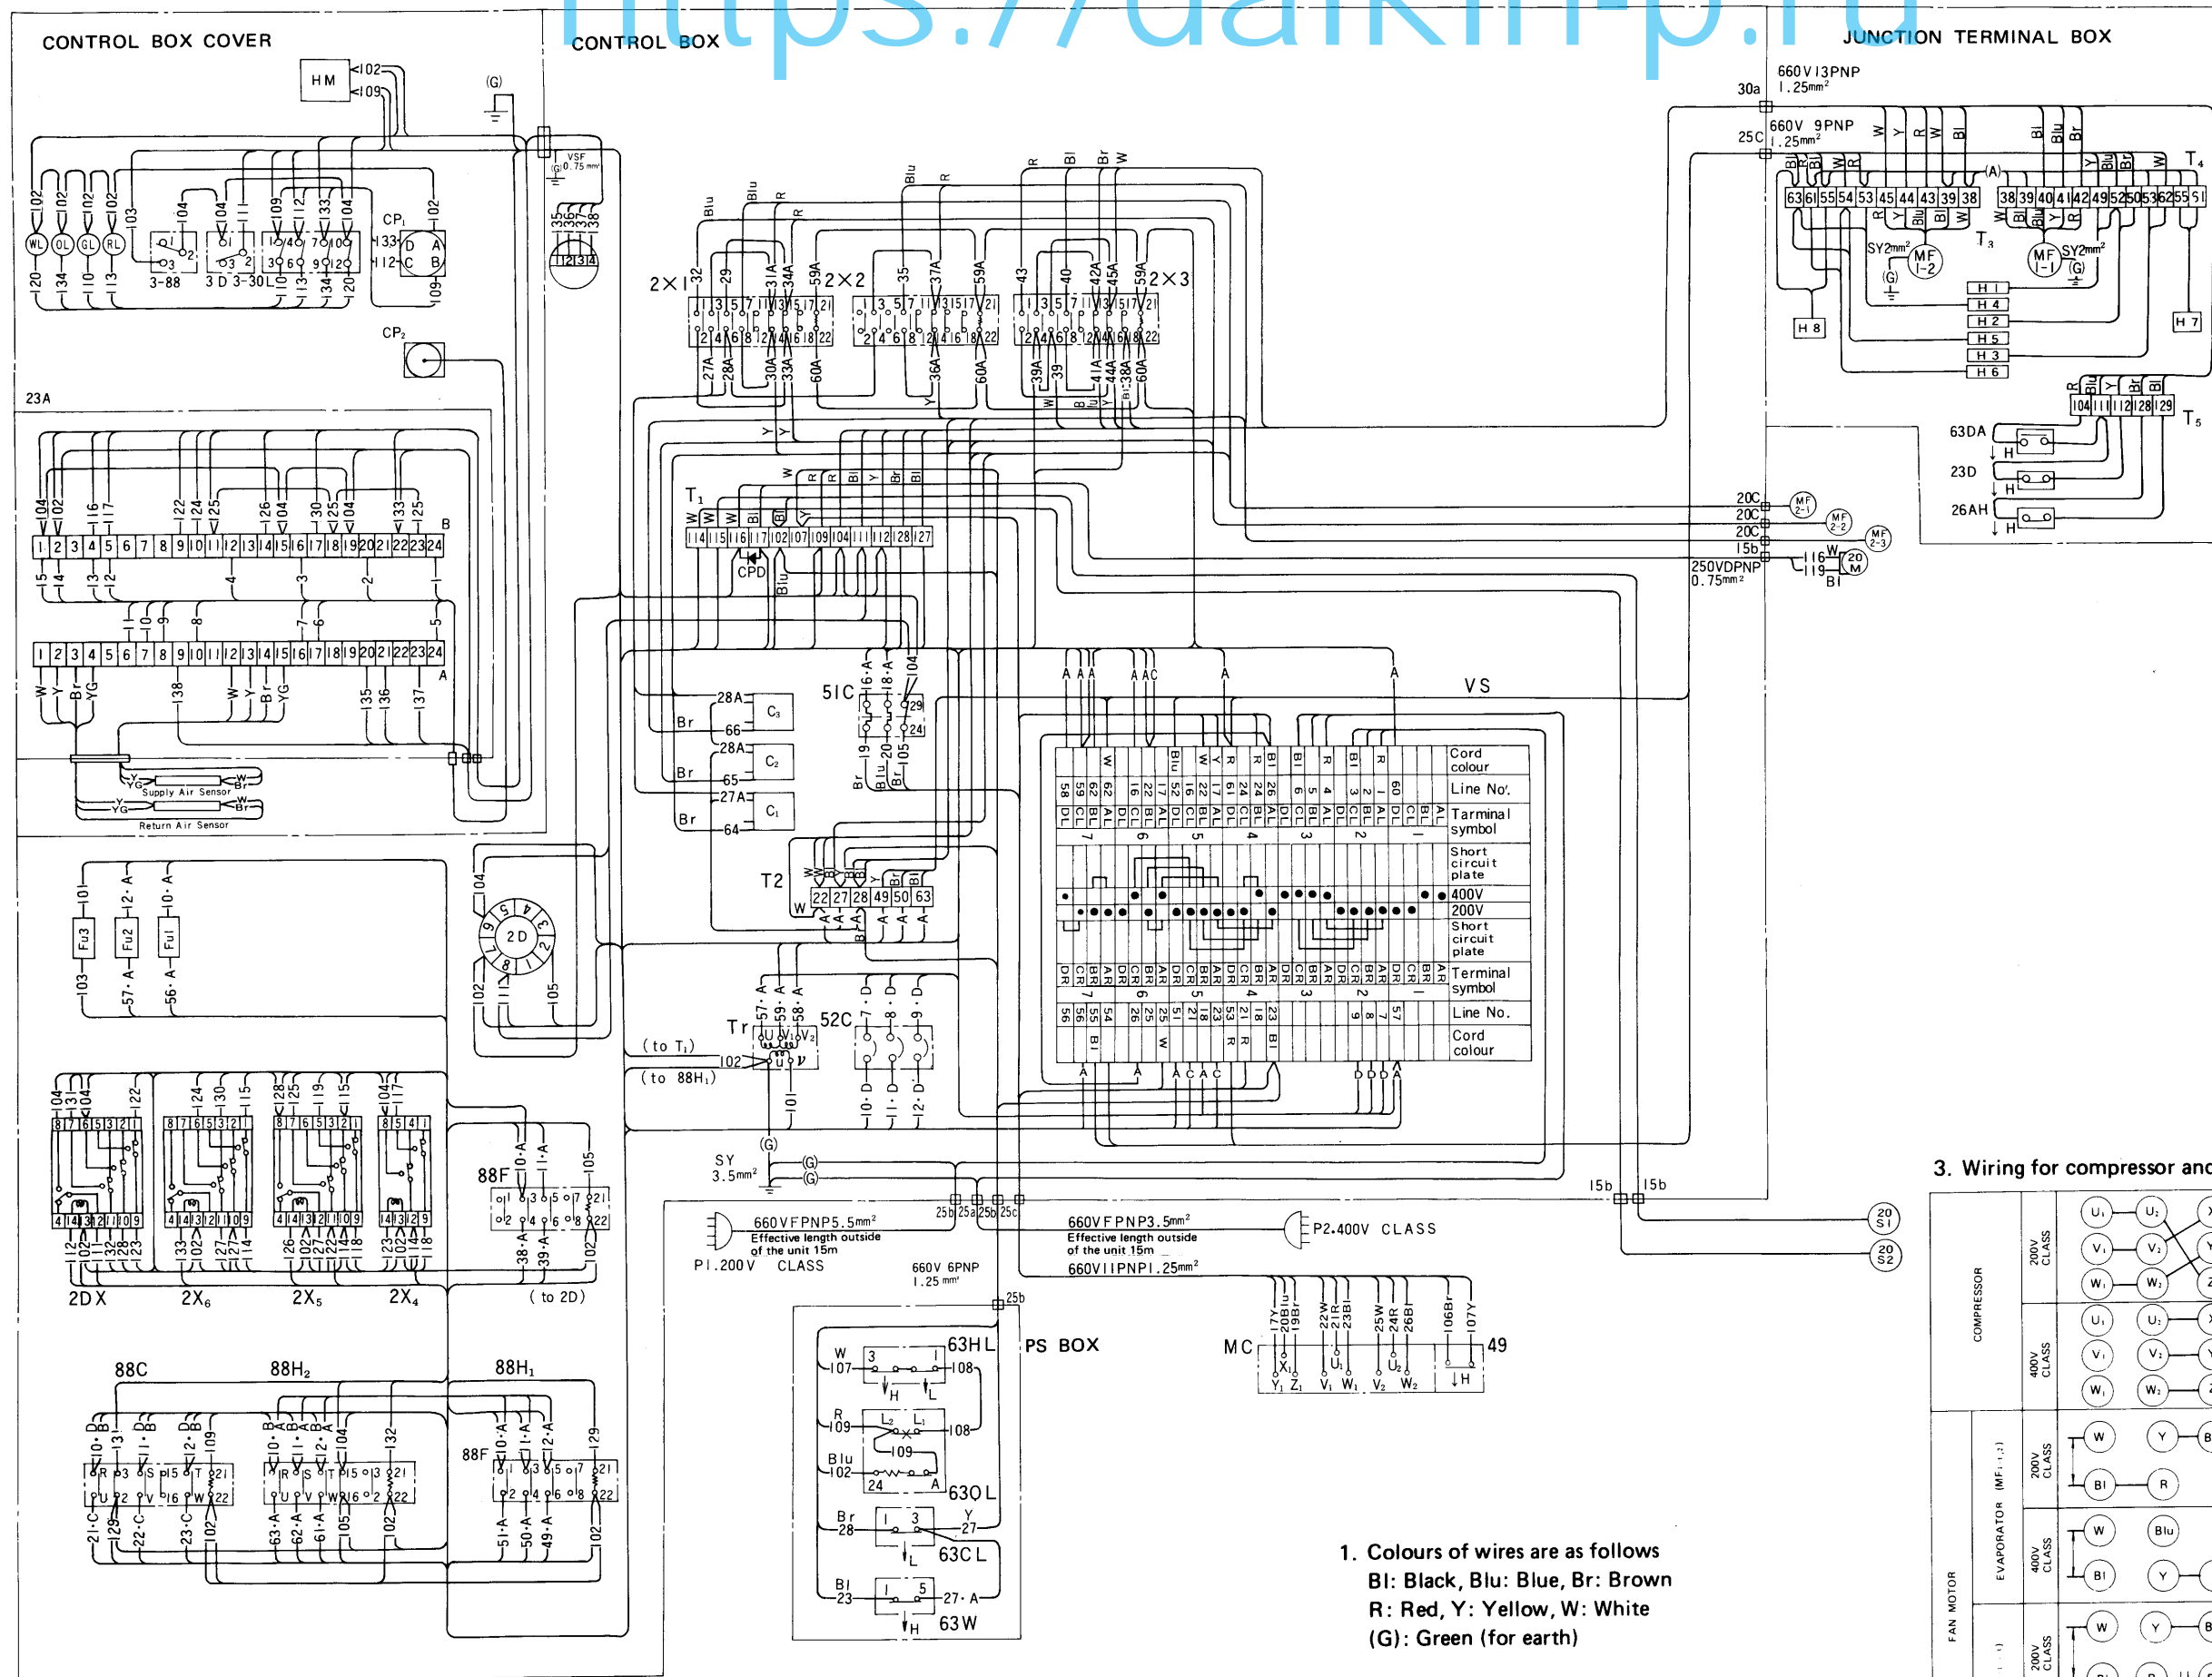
https://daikin-p.ru

CONTROL BOX COVER

CONTROL BOX

JUNCTION TERMINAL BOX

HM

(G)

VSF (G) 0.75mm²

660V 13PNP 1.25mm²

30a

25C

660V 9PNP 1.25mm²

WL OL GL RL

3-88 3D 3-30L

CP₁

CP₂

23A

2×1

2×2

2×3

T₁

T₂

T₃

T₄

T₅

CPD

51C

52C

2D

Tr

VS

SY2mm²

MF 1-2

MF 1-1

H1 H4 H2 H5 H3 H6 H7 H8

63DA

23D

26AH

20C 20C 20C 15b

MF 2-1 MF 2-2 MF 2-3

250VDPNP 0.75mm²

20 M

Supply Air Sensor

Return Air Sensor

Fu3 Fu2 Fu1

C₃ C₂ C₁

Br

| Cord colour |
|---|
| Line No. |
| Terminal symbol |
| Short circuit plate |
| 400V |
| 200V |
| Short circuit plate |
| Terminal symbol |
| Line No. |
| Cord colour |

(to T₁)

(to 88H₁)

SY 3.5mm²

88F

2DX 2X₆ 2X₅ 2X₄

(to 2D)

88C 88H₂ 88H₁

88F

660VFPNP5.5mm² Effective length outside of the unit 15m

P1.200V CLASS

660V 6PNP 1.25mm²

660VFPNP3.5mm² Effective length outside of the unit 15m

P2.400V CLASS

660V11PNP1.25mm²

25b 25a 25b 25c

15b 15b

20 S1

20 S2

PS BOX

63HL

63QL

63CL

63W

MC

49

3. Wiring for compressor and

COMPRESSOR 200V CLASS 400V CLASS

FAN MOTOR EVAPORATOR (MF₁₋₁,₂) 200V CLASS 400V CLASS

1. Colours of wires are as follows
Bl: Black, Blu: Blue, Br: Brown
R: Red, Y: Yellow, W: White
(G): Green (for earth)